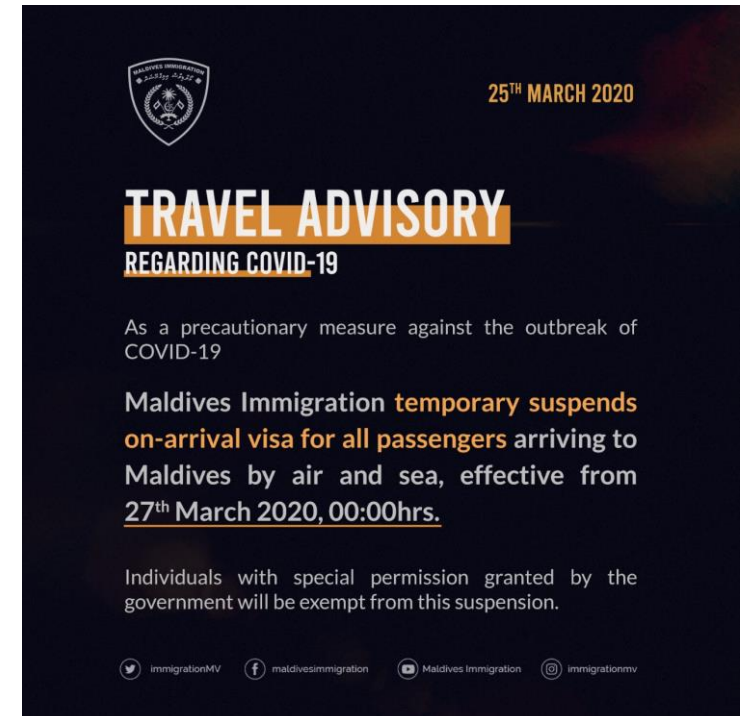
MALDIVES IMMIGRATION

$25^{TH}$ MARCH 2020

TRAVEL ADVISORY

REGARDING COVID-19

As a precautionary measure against the outbreak of COVID-19

Maldives Immigration temporary suspends on-arrival visa for all passengers arriving to Maldives by air and sea, effective from $27^{th}$ March 2020, 00:00hrs.

Individuals with special permission granted by the government will be exempt from this suspension.

immigrationMV maldivesimmigration Maldives Immigration immigrationmv